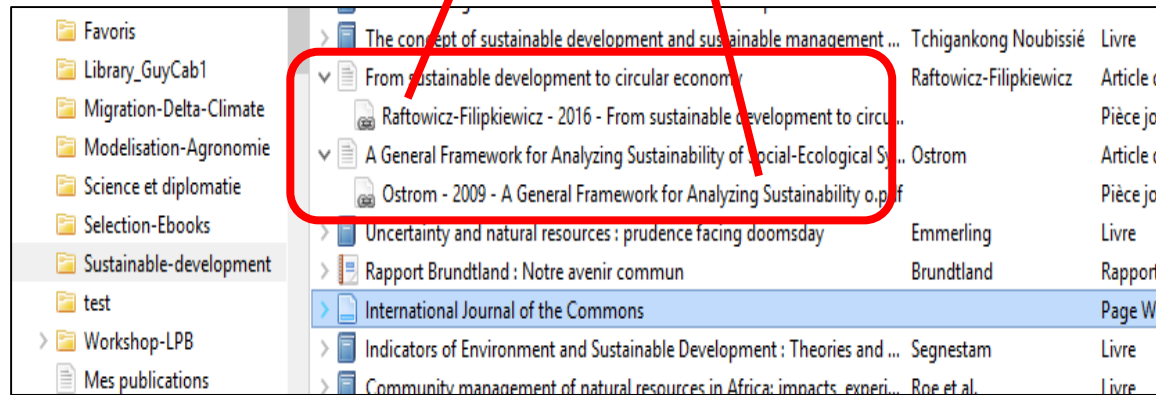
Favoris
Library_GuyCab1
Migration-Delta-Climate
Modelisation-Agronomie
Science et diplomatie
Selection-Ebooks
Sustainable-development
test
Workshop-LPB
Mes publications

| | | |
|---|---|---|
| The concept of sustainable development and sustainable management ... | Tchigankong Noubissié | Livre |
| From sustainable development to circular economy | Raftowicz-Filipkiewicz | Article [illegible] |
| Raftowicz-Filipkiewicz - 2016 - From sustainable development to circu... | | Pièce jo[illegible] |
| A General Framework for Analyzing Sustainability of Social-Ecological Sy... | Ostrom | Article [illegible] |
| Ostrom - 2009 - A General Framework for Analyzing Sustainability o.pdf | | Pièce jo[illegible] |
| Uncertainty and natural resources : prudence facing doomsday | Emmerling | Livre |
| Rapport Brundtland : Notre avenir commun | Brundtland | Rapport |
| International Journal of the Commons | | Page W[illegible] |
| Indicators of Environment and Sustainable Development : Theories and ... | Segnestam | Livre |
| Community management of natural resources in Africa: impacts, experi... | Roe et al. | Livre |